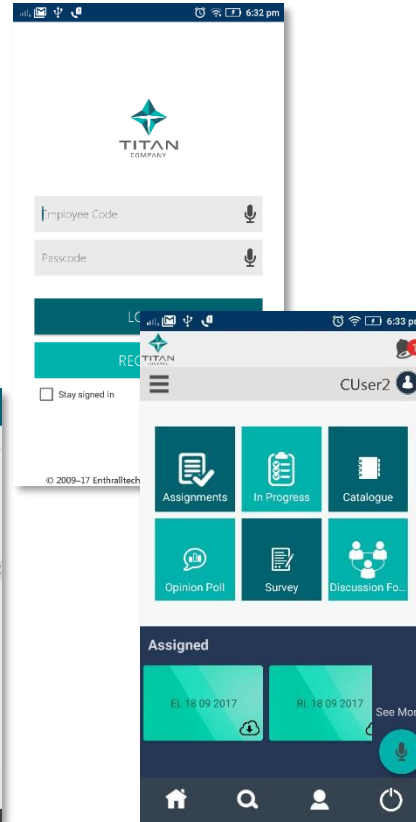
6:32 pm

TITAN
COMPANY

Employee Code

Passcode

LO

REG

Stay signed in

© 2009–17 Enthralltech

6:33 pm

TITAN
COMPANY

CUser2

Assignments

In Progress

Catalogue

Opinion Poll

Survey

Discussion Fo...

Assigned

EL 18 09 2017

RL 18 09 2017

See Mor